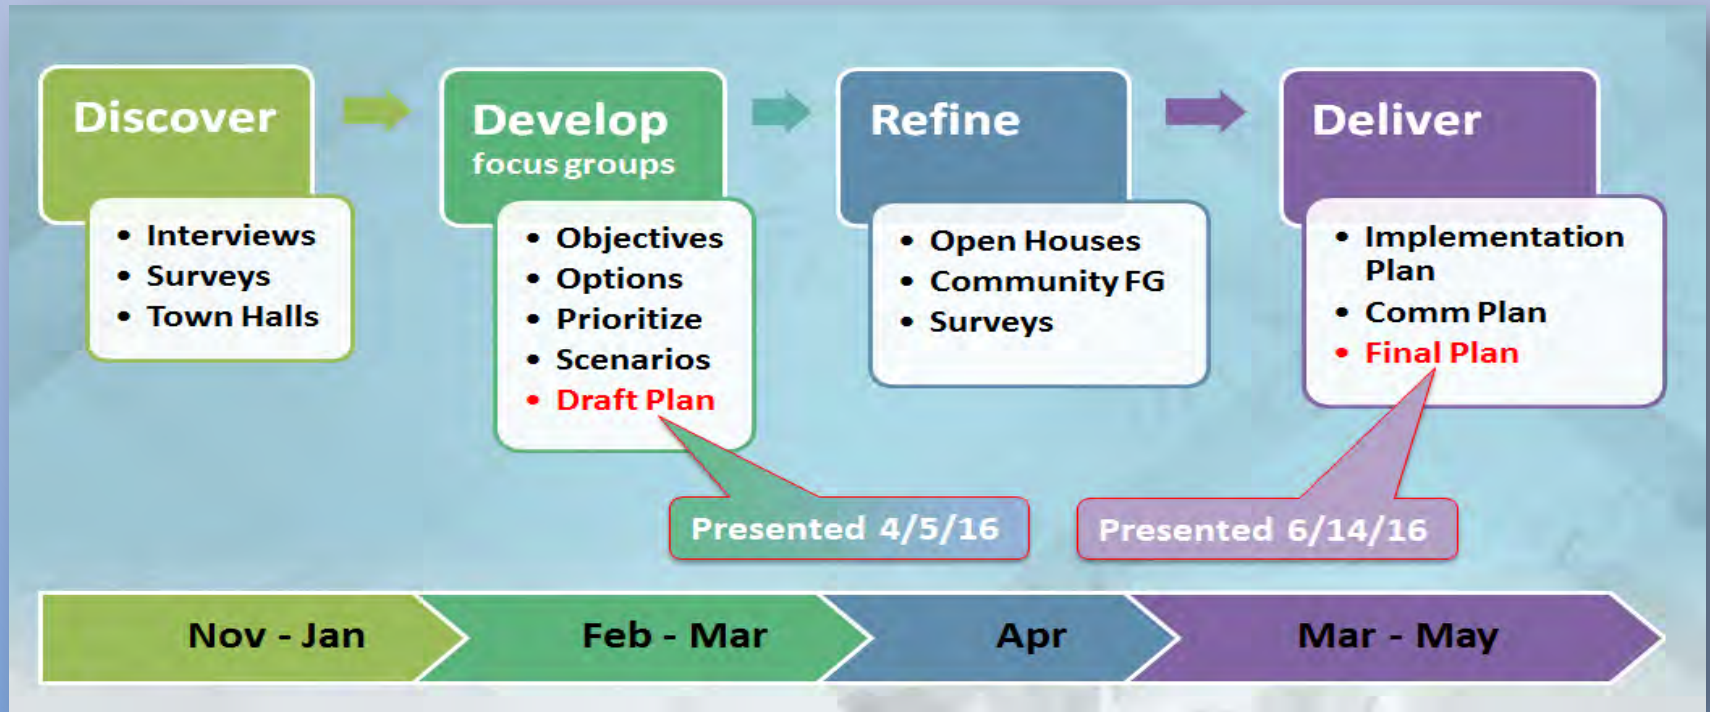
Discover

- Interviews
- Surveys
- Town Halls

Develop
focus groups

- Objectives
- Options
- Prioritize
- Scenarios
- Draft Plan

Refine

- Open Houses
- Community FG
- Surveys

Deliver

- Implementation Plan
- Comm Plan
- Final Plan

Presented 4/5/16

Presented 6/14/16

Nov - Jan

Feb - Mar

Apr

Mar - May